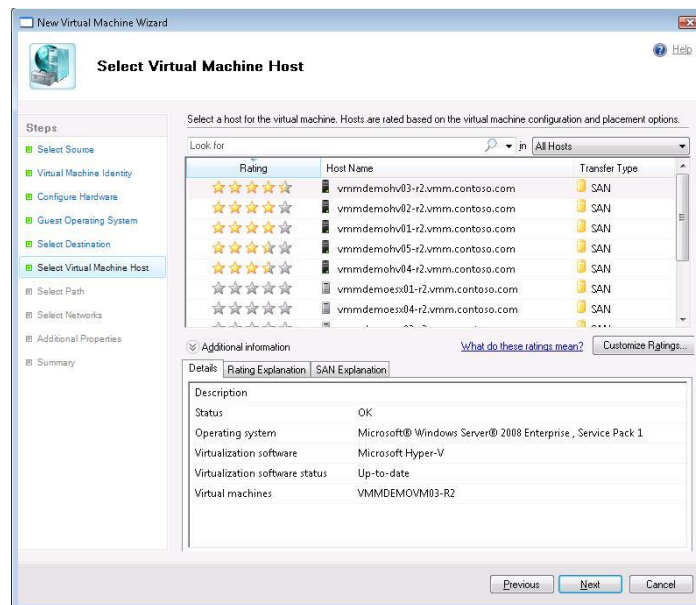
New Virtual Machine Wizard

Select Virtual Machine Host

Help

Steps

Select Source
Virtual Machine Identity
Configure Hardware
Guest Operating System
Select Destination
Select Virtual Machine Host
Select Path
Select Networks
Additional Properties
Summary

Select a host for the virtual machine. Hosts are rated based on the virtual machine configuration and placement options.

Look for

in All Hosts

| Rating | Host Name | Transfer Type |
|---|---|---|
| | vmmdemohv03-r2.vmm.contoso.com | SAN |
| | vmmdemohv02-r2.vmm.contoso.com | SAN |
| | vmmdemohv01-r2.vmm.contoso.com | SAN |
| | vmmdemohv05-r2.vmm.contoso.com | SAN |
| | vmmdemohv04-r2.vmm.contoso.com | SAN |
| | vmmdemoesx01-r2.vmm.contoso.com | SAN |
| | vmmdemoesx04-r2.vmm.contoso.com | SAN |
| | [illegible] | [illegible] |

Additional information

What do these ratings mean?

Customize Ratings...

Details | Rating Explanation | SAN Explanation

| Description | |
|---|---|
| Status | OK |
| Operating system | Microsoft® Windows Server® 2008 Enterprise , Service Pack 1 |
| Virtualization software | Microsoft Hyper-V |
| Virtualization software status | Up-to-date |
| Virtual machines | VMMDEMOVM03-R2 |

Previous
Next
Cancel